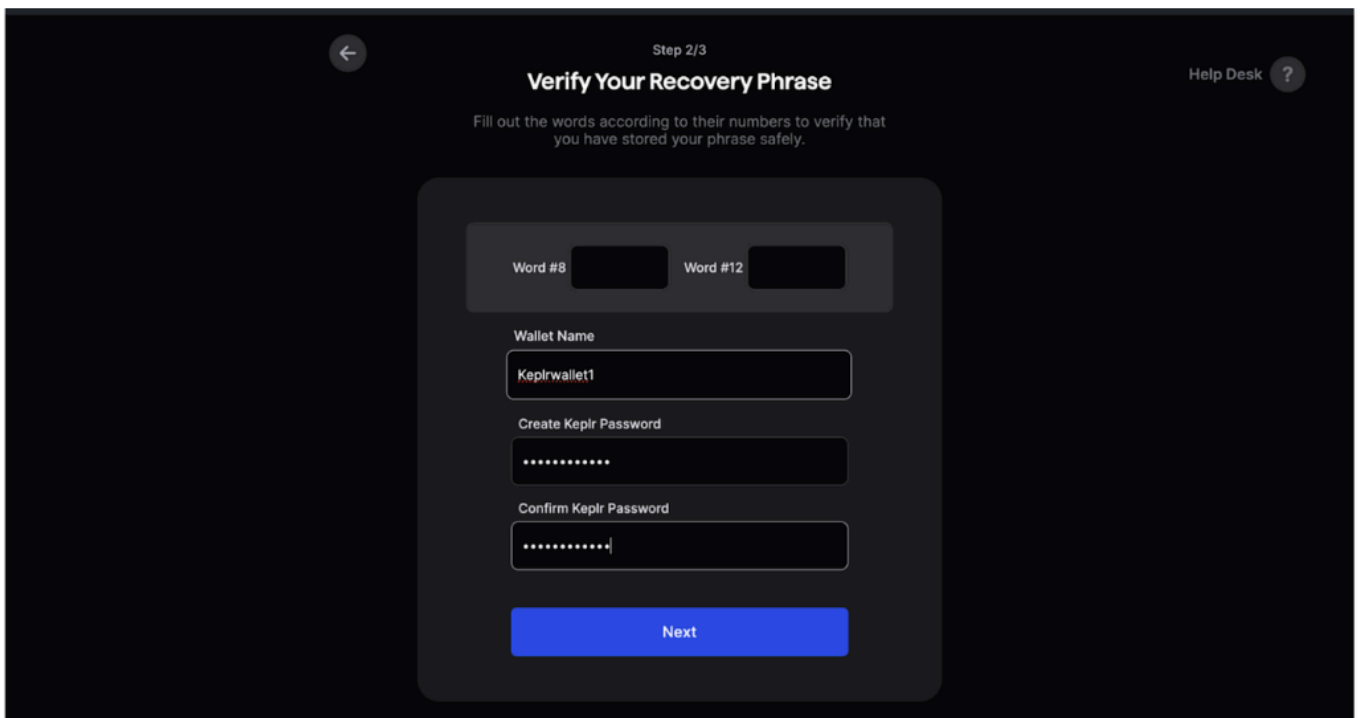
Step 2/3

Verify Your Recovery Phrase

Help Desk ?

Fill out the words according to their numbers to verify that you have stored your phrase safely.

Word #8

Word #12

Wallet Name

Keplrwallet1

Create Keplr Password

•••••••••••••

Confirm Keplr Password

•••••••••••••

Next